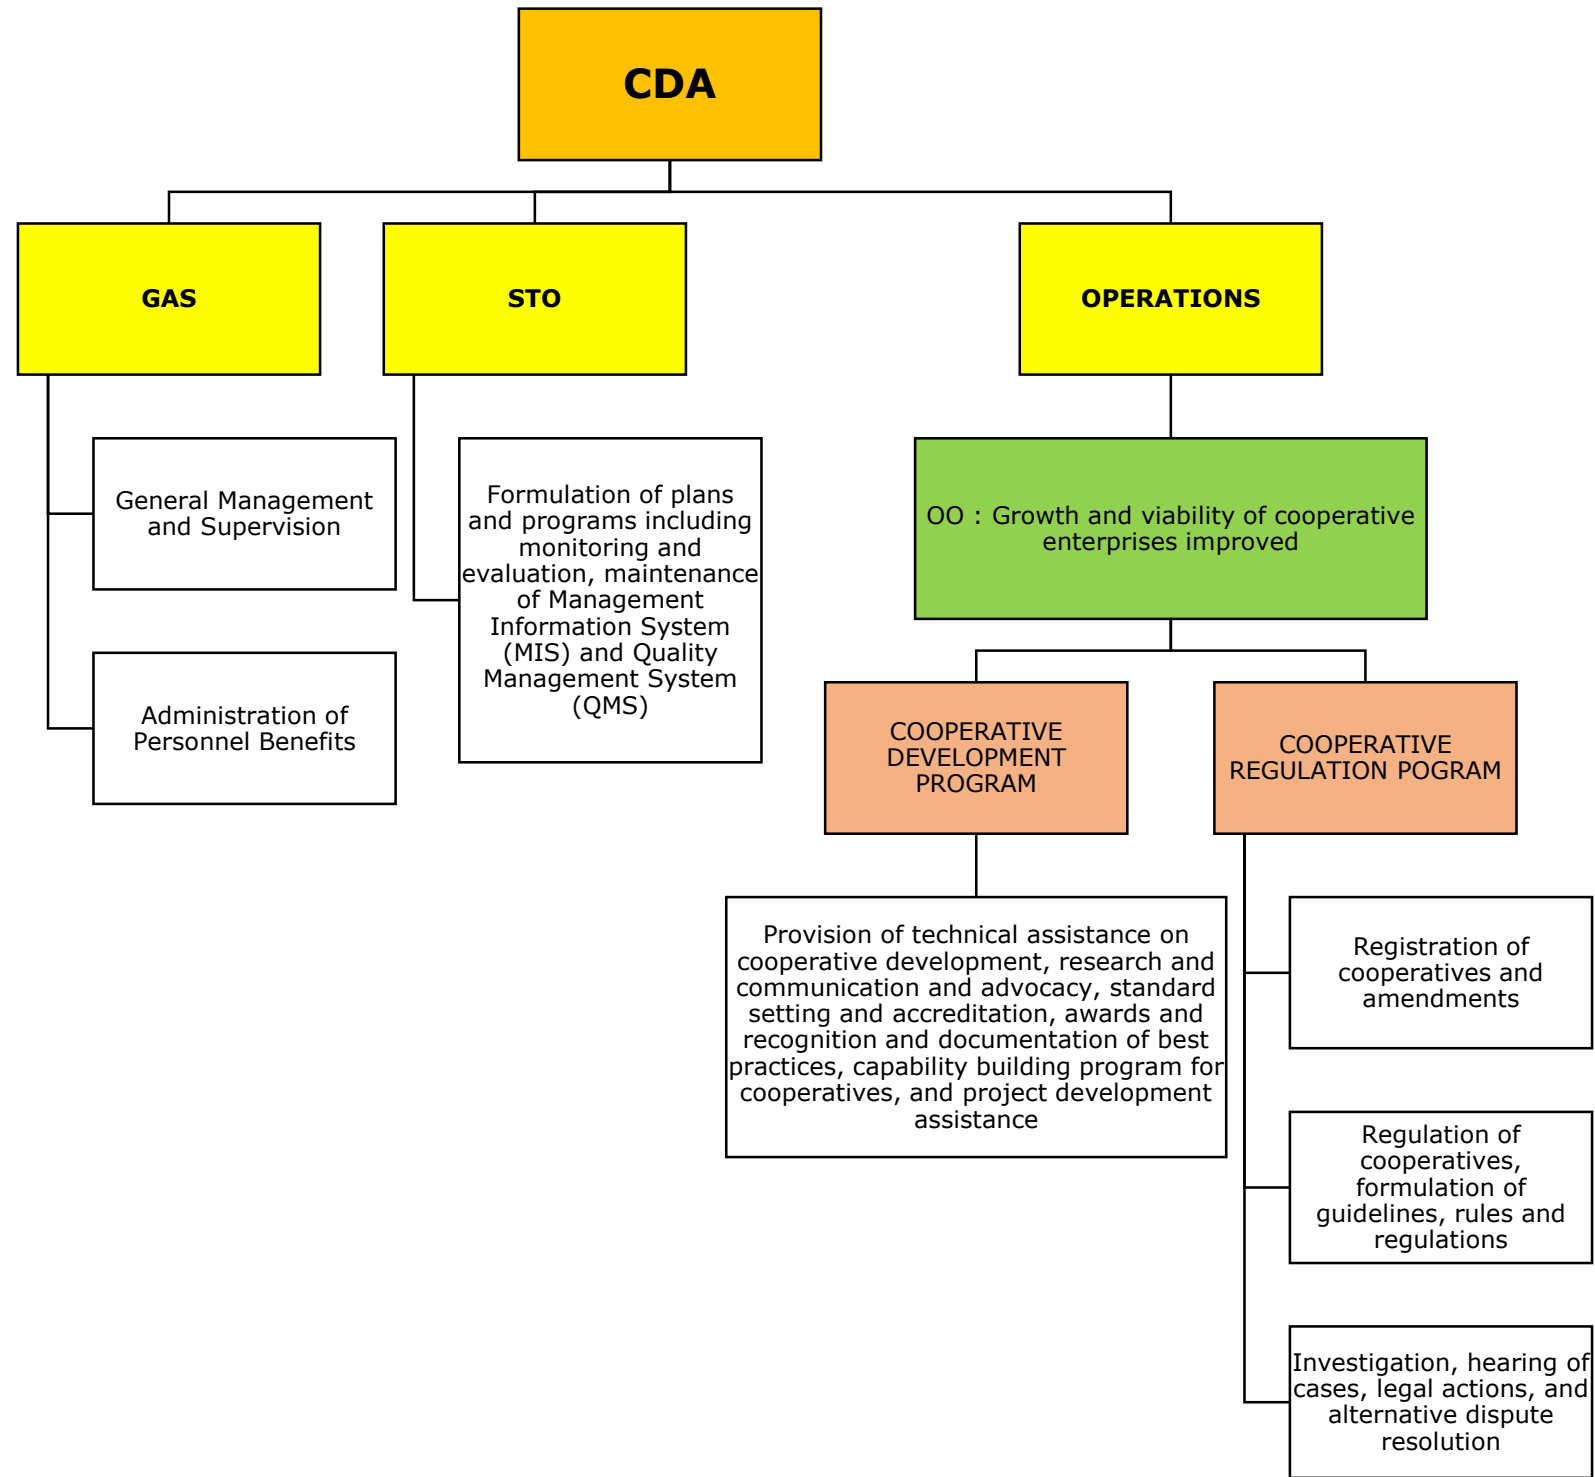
CDA

GAS

STO

OPERATIONS

General Management and Supervision

Administration of Personnel Benefits

Formulation of plans and programs including monitoring and evaluation, maintenance of Management Information System (MIS) and Quality Management System (QMS)

OO : Growth and viability of cooperative enterprises improved

COOPERATIVE DEVELOPMENT PROGRAM

COOPERATIVE REGULATION POGRAM

Provision of technical assistance on cooperative development, research and communication and advocacy, standard setting and accreditation, awards and recognition and documentation of best practices, capability building program for cooperatives, and project development assistance

Registration of cooperatives and amendments

Regulation of cooperatives, formulation of guidelines, rules and regulations

Investigation, hearing of cases, legal actions, and alternative dispute resolution